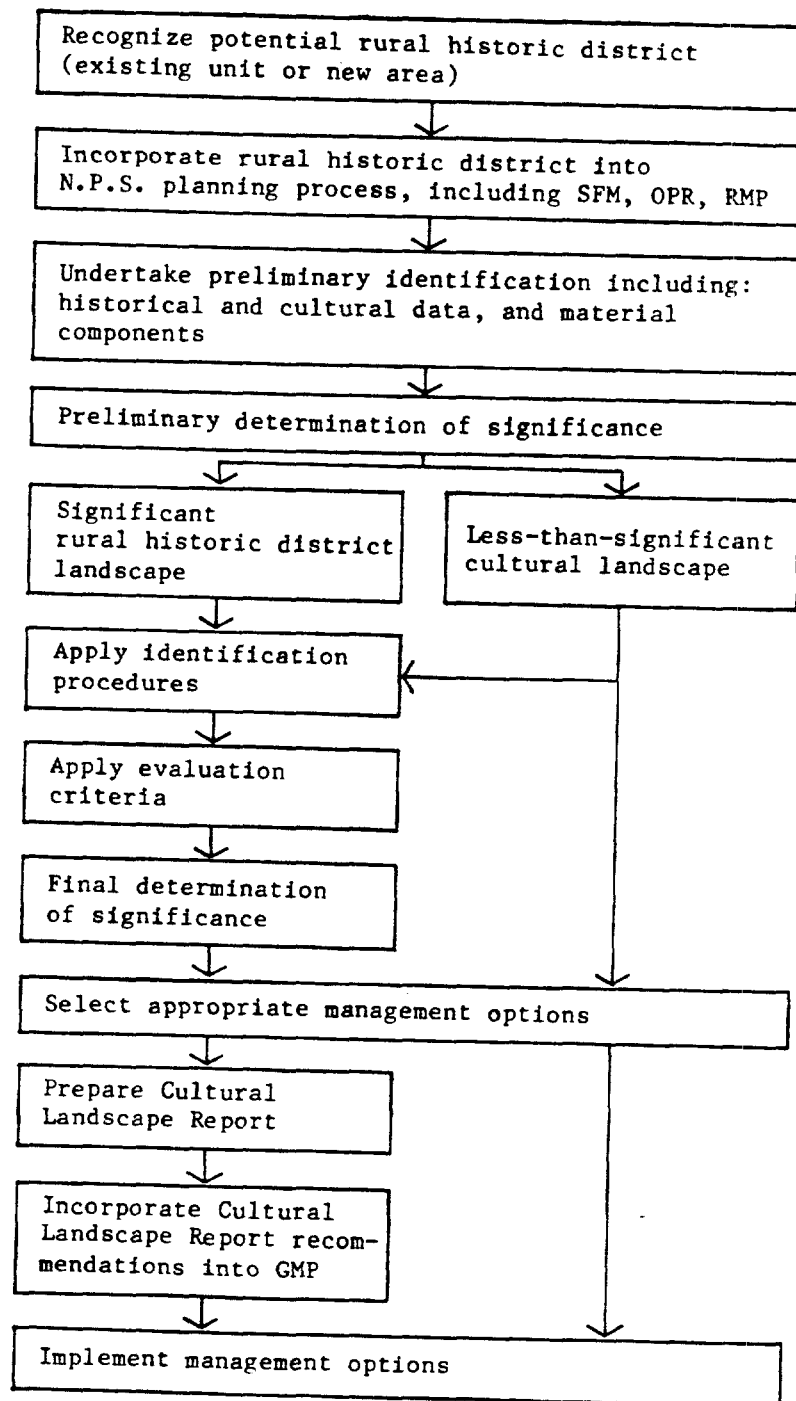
Recognize potential rural historic district (existing unit or new area)

Incorporate rural historic district into N.P.S. planning process, including SFM, OPR, RMP

Undertake preliminary identification including: historical and cultural data, and material components

Preliminary determination of significance

Significant rural historic district landscape

Less-than-significant cultural landscape

Apply identification procedures

Apply evaluation criteria

Final determination of significance

Select appropriate management options

Prepare Cultural Landscape Report

Incorporate Cultural Landscape Report recommendations into GMP

Implement management options